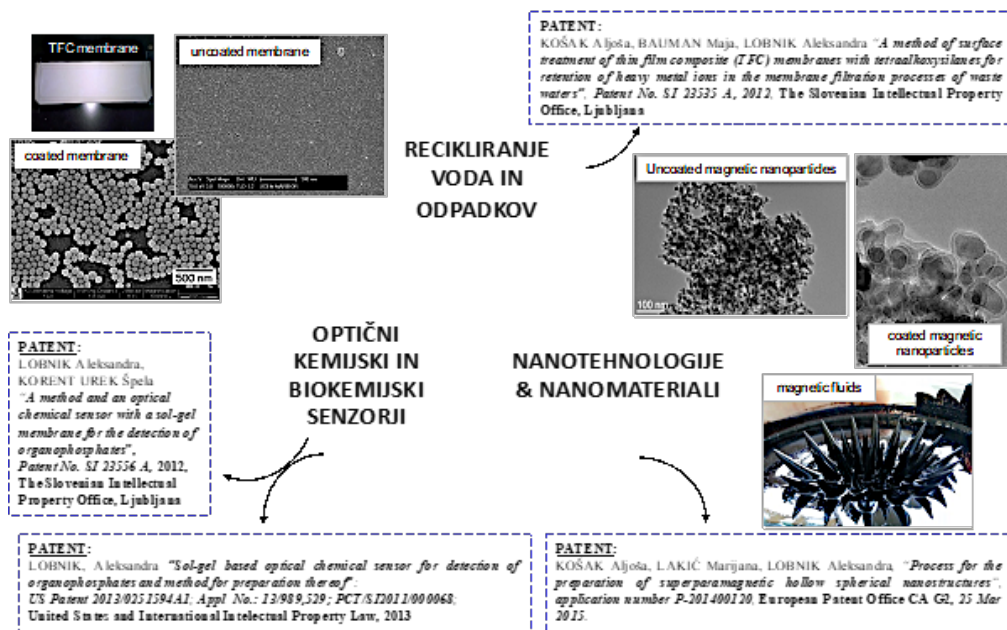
TFC membrane

uncoated membrane

coated membrane

500 nm

PATENT:
KOŠAK Aljoša, BAUMAN Maja, LOBNIK Aleksandra "A method of surface treatment of thin film composite (TFC) membranes with tetraalkoxysilanes for retention of heavy metal ions in the membrane filtration processes of waste waters", Patent No. SI 23535 A, 2012, The Slovenian Intellectual Property Office, Ljubljana

RECIKLIRANJE VODA IN ODPADKOV

Uncoated magnetic nanoparticles

100 nm

coated magnetic nanoparticles

PATENT:
LOBNIK Aleksandra, KORENT UREK Špela
"A method and an optical chemical sensor with a sol-gel membrane for the detection of organophosphates",
Patent No. SI 23556 A, 2012,
The Slovenian Intellectual Property Office, Ljubljana

OPTIČNI KEMIJSKI IN BIOKEMIJSKI SENZORJI

NANOTEHNOLOGIJE & NANOMATERIALI

magnetic fluids

PATENT:
LOBNIK, Aleksandra "Sol-gel based optical chemical sensor for detection of organophosphates and method for preparation thereof":
US Patent 2013/0251594A1; Appl No.: 13/989,529; PCT/SI2011/000068;
United States and International Intelectual Property Law, 2013

PATENT:
KOŠAK Aljoša, LAKIĆ Marijana, LOBNIK Aleksandra, "Process for the preparation of superparamagnetic hollow spherical nanostructures", application number P-201400120, European Patent Office CA G2, 25 Mar 2015.